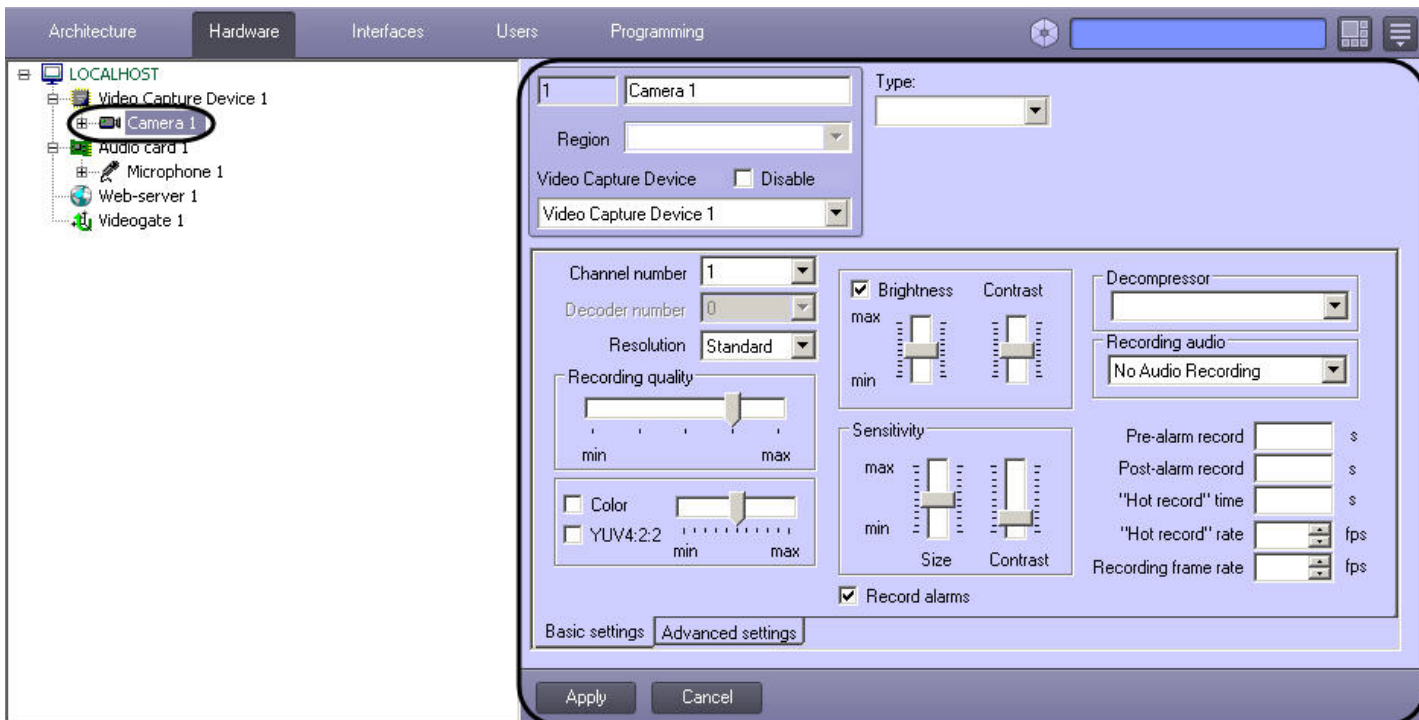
Architecture Hardware Interfaces Users Programming

LOCALHOST
Video Capture Device 1
Camera 1
Audio card 1
Microphone 1
Web-server 1
Videogate 1

1 Camera 1
Type:
Region
Video Capture Device Disable
Video Capture Device 1

Channel number 1
Decoder number 0
Resolution Standard
Recording quality
min max
Color
YUV4:2:2
min max

Brightness Contrast
max
min

Sensitivity
max
min
Size Contrast

Record alarms

Decompressor
Recording audio
No Audio Recording

Pre-alarm record s
Post-alarm record s
"Hot record" time s
"Hot record" rate fps
Recording frame rate fps

Basic settings Advanced settings

Apply Cancel